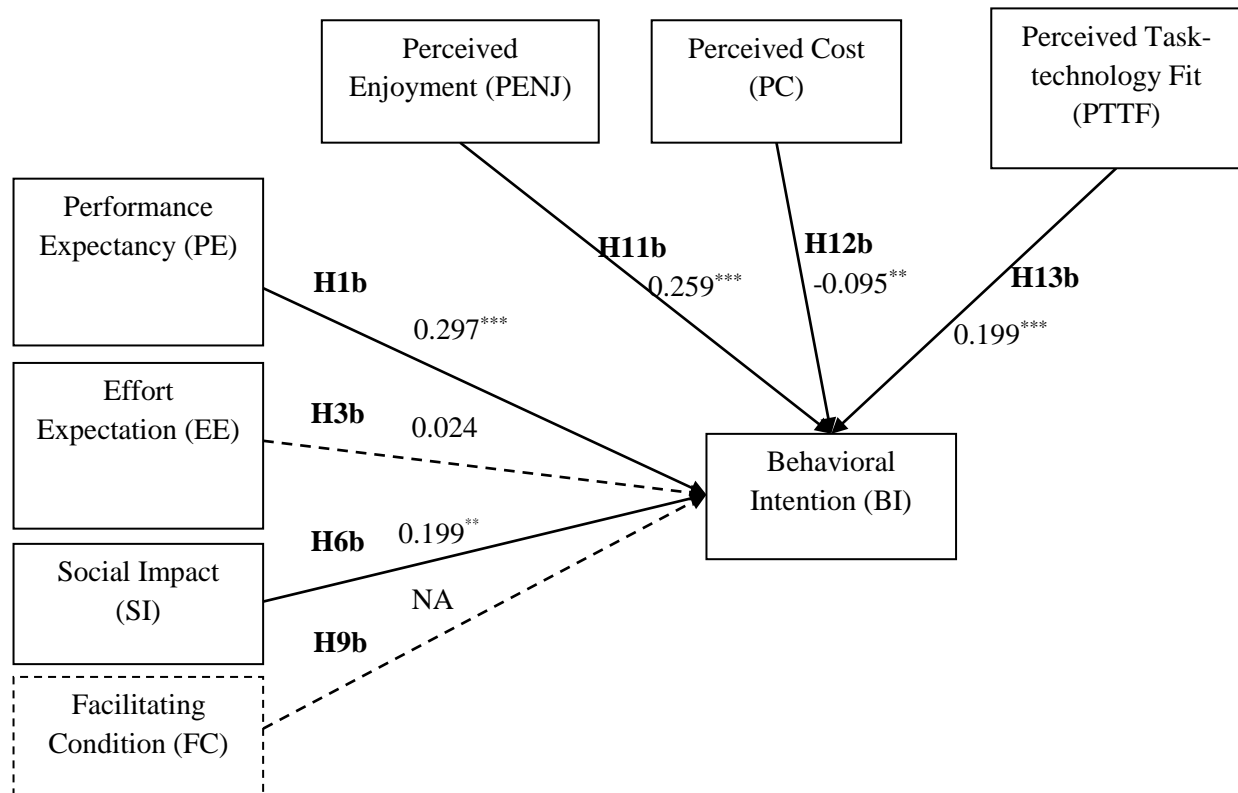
Perceived Enjoyment (PENJ)

Perceived Cost (PC)

Perceived Task-technology Fit (PTTF)

Performance Expectancy (PE)

H11b
$0.259^{***}$

H12b
$-0.095^{**}$

H13b
$0.199^{***}$

H1b
$0.297^{***}$

Effort Expectation (EE)

H3b
0.024

Behavioral Intention (BI)

H6b
$0.199^{**}$

Social Impact (SI)

NA

H9b

Facilitating Condition (FC)